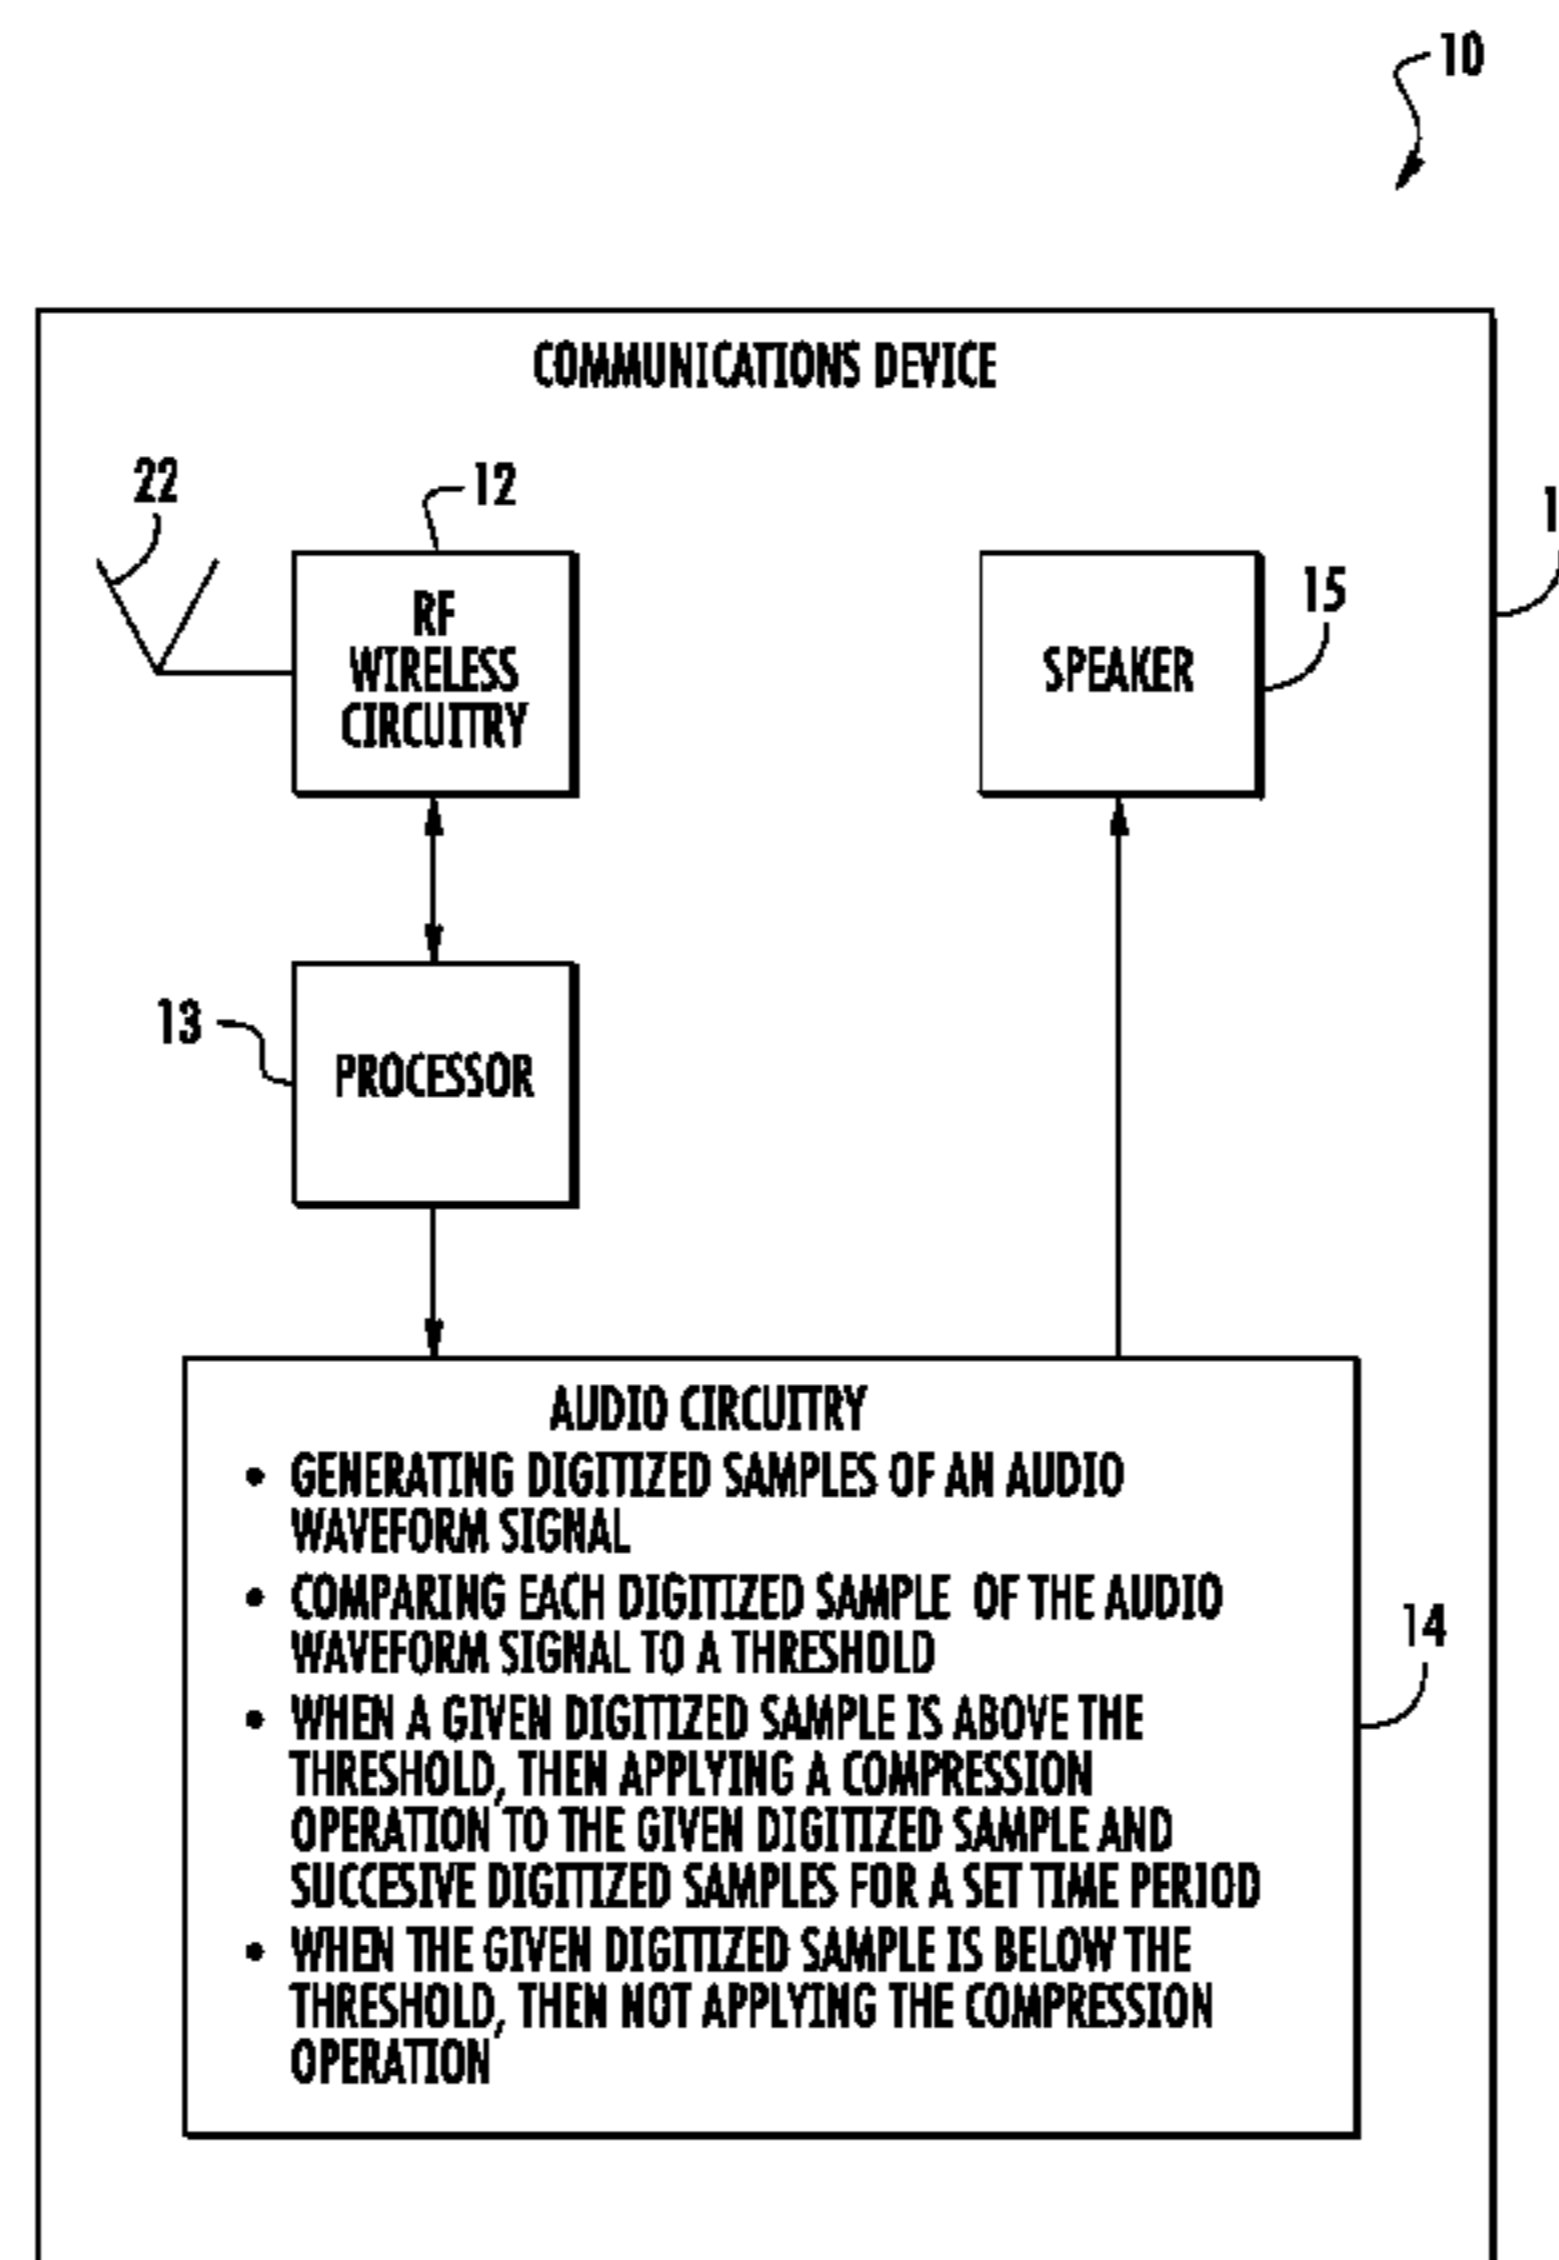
10

COMMUNICATIONS DEVICE

22

12

RF WIRELESS CIRCUITRY

1

15

SPEAKER

13

PROCESSOR

AUDIO CIRCUITRY
• GENERATING DIGITIZED SAMPLES OF AN AUDIO WAVEFORM SIGNAL
• COMPARING EACH DIGITIZED SAMPLE OF THE AUDIO WAVEFORM SIGNAL TO A THRESHOLD
• WHEN A GIVEN DIGITIZED SAMPLE IS ABOVE THE THRESHOLD, THEN APPLYING A COMPRESSION OPERATION TO THE GIVEN DIGITIZED SAMPLE AND SUCCESIVE DIGITIZED SAMPLES FOR A SET TIME PERIOD
• WHEN THE GIVEN DIGITIZED SAMPLE IS BELOW THE THRESHOLD, THEN NOT APPLYING THE COMPRESSION OPERATION

14